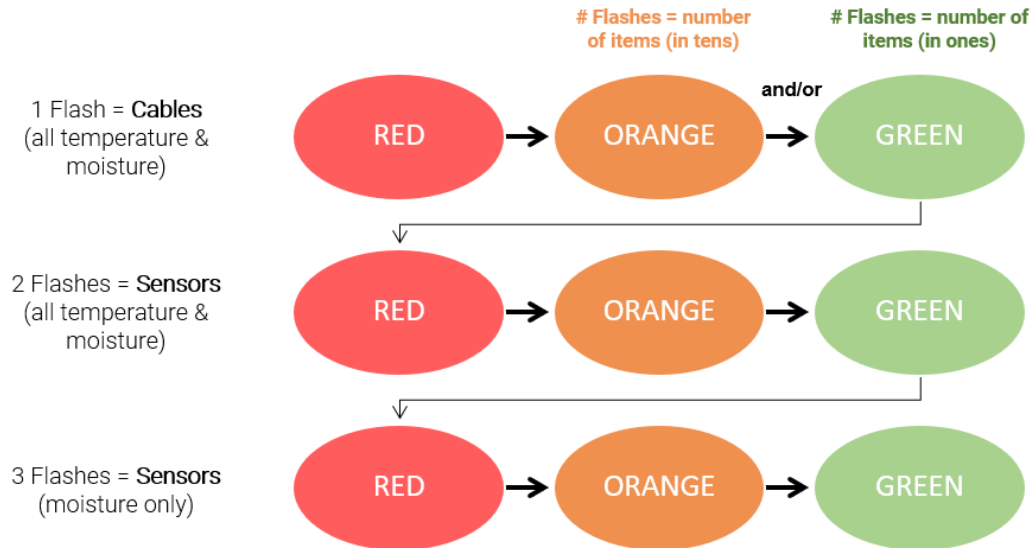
# Flashes = number of items (in tens)

# Flashes = number of items (in ones)

1 Flash = Cables (all temperature & moisture)

RED

ORANGE

and/or

GREEN

2 Flashes = Sensors (all temperature & moisture)

RED

ORANGE

GREEN

3 Flashes = Sensors (moisture only)

RED

ORANGE

GREEN